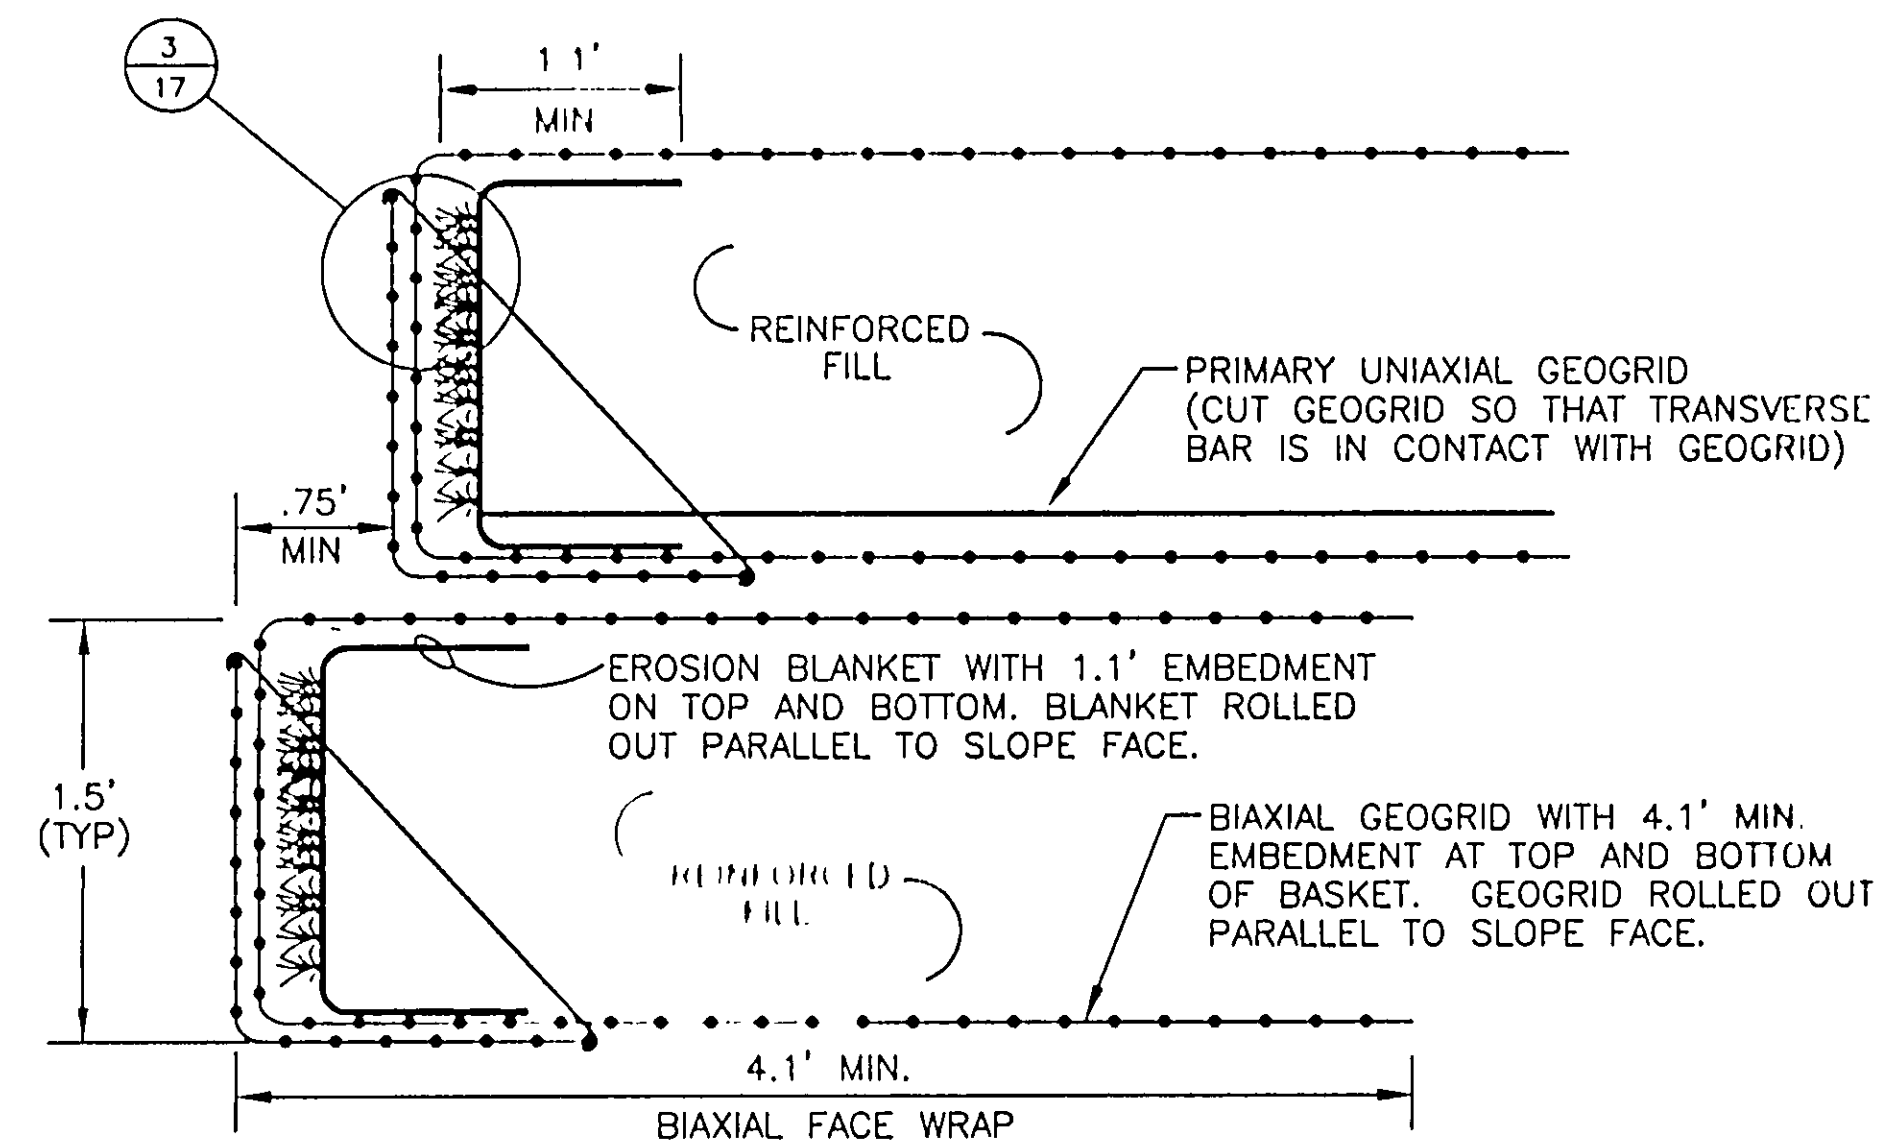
$\frac{3}{17}$

1.1'
MIN

REINFORCED
FILL

PRIMARY UNIAXIAL GEOGRID (CUT GEOGRID SO THAT TRANSVERSE BAR IS IN CONTACT WITH GEOGRID)

.75'
MIN

EROSION BLANKET WITH 1.1' EMBEDMENT ON TOP AND BOTTOM. BLANKET ROLLED OUT PARALLEL TO SLOPE FACE.

1.5'
(TYP)

REINFORCED
FILL

BIAXIAL GEOGRID WITH 4.1' MIN. EMBEDMENT AT TOP AND BOTTOM OF BASKET. GEOGRID ROLLED OUT PARALLEL TO SLOPE FACE.

4.1' MIN.

BIAXIAL FACE WRAP